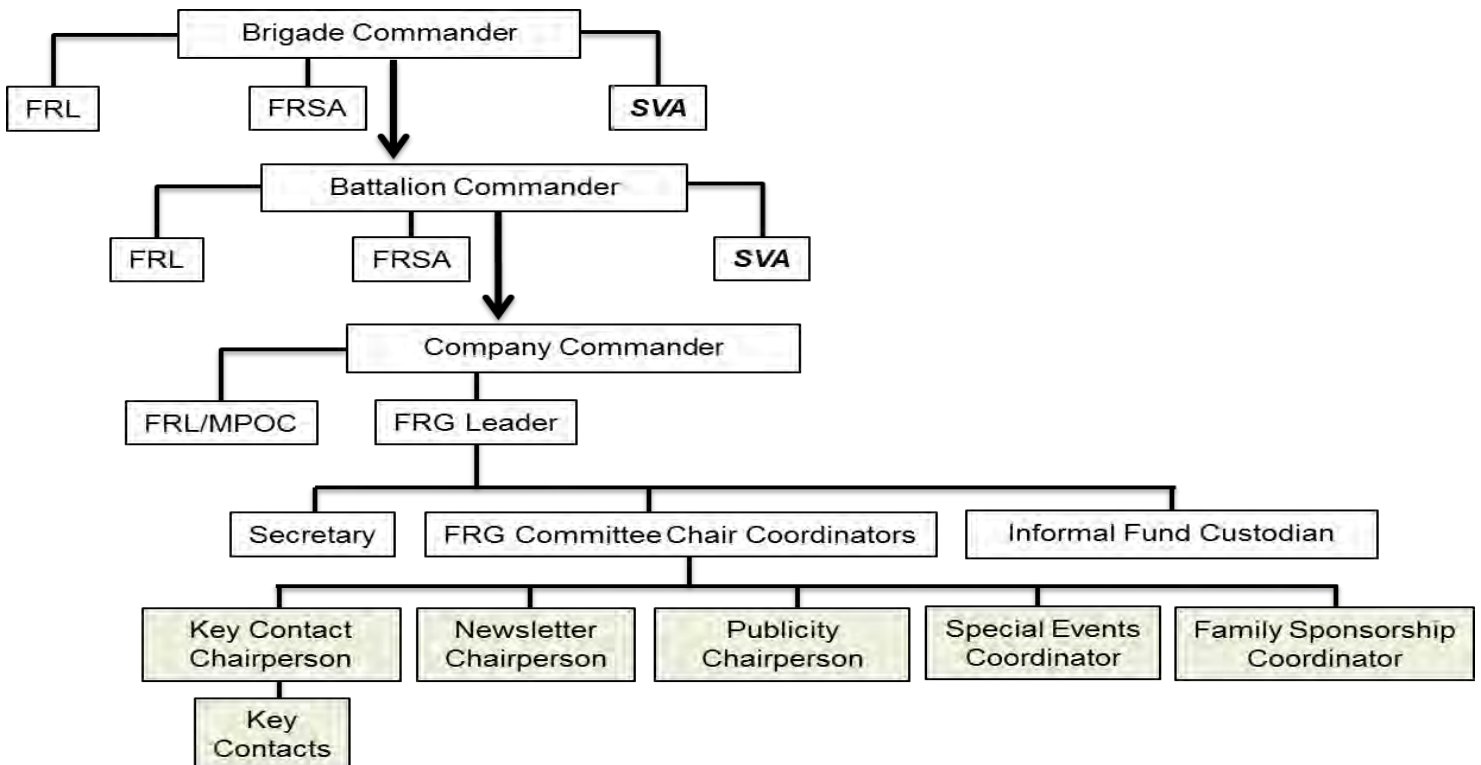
Brigade Commander

FRL

FRSA

SVA

Battalion Commander

FRL

FRSA

SVA

Company Commander

FRL/MPOC

FRG Leader

Secretary

FRG Committee Chair Coordinators

Informal Fund Custodian

Key Contact Chairperson

Newsletter Chairperson

Publicity Chairperson

Special Events Coordinator

Family Sponsorship Coordinator

Key Contacts